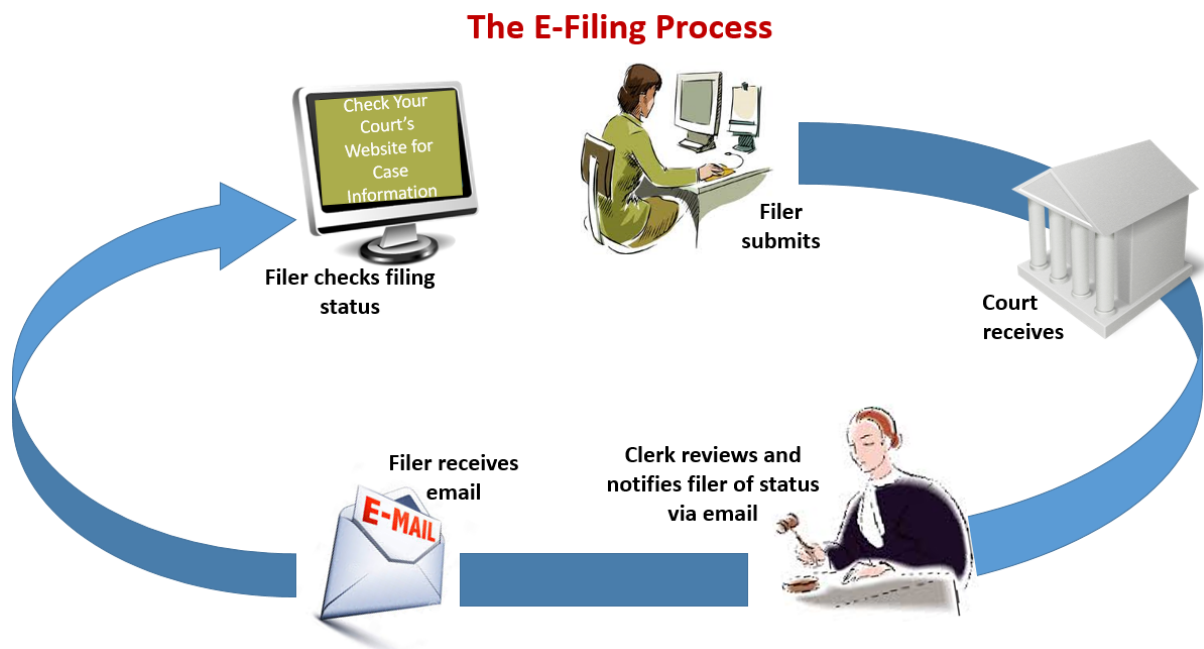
The E-Filing Process

Check Your Court's Website for Case Information

Filer checks filing status

Filer submits

Court receives

Clerk reviews and notifies filer of status via email

Filer receives email

E-MAIL